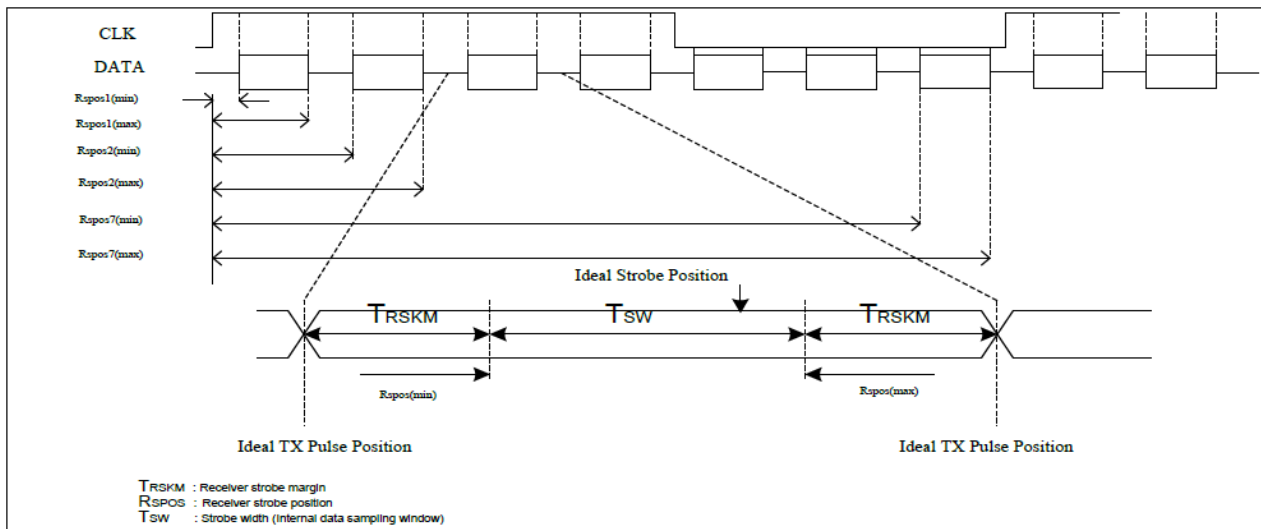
CLK
DATA
Rspos1(min)
Rspos1(max)
Rspos2(min)
Rspos2(max)
Rspos7(min)
Rspos7(max)

Ideal Strobe Position

TRSKM
TSW
TRSKM

Rspos(min)
Rspos(max)

Ideal TX Pulse Position
Ideal TX Pulse Position

TRSKM : Receiver strobe margin
RSPOS : Receiver strobe position
TSW : Strobe width (internal data sampling window)